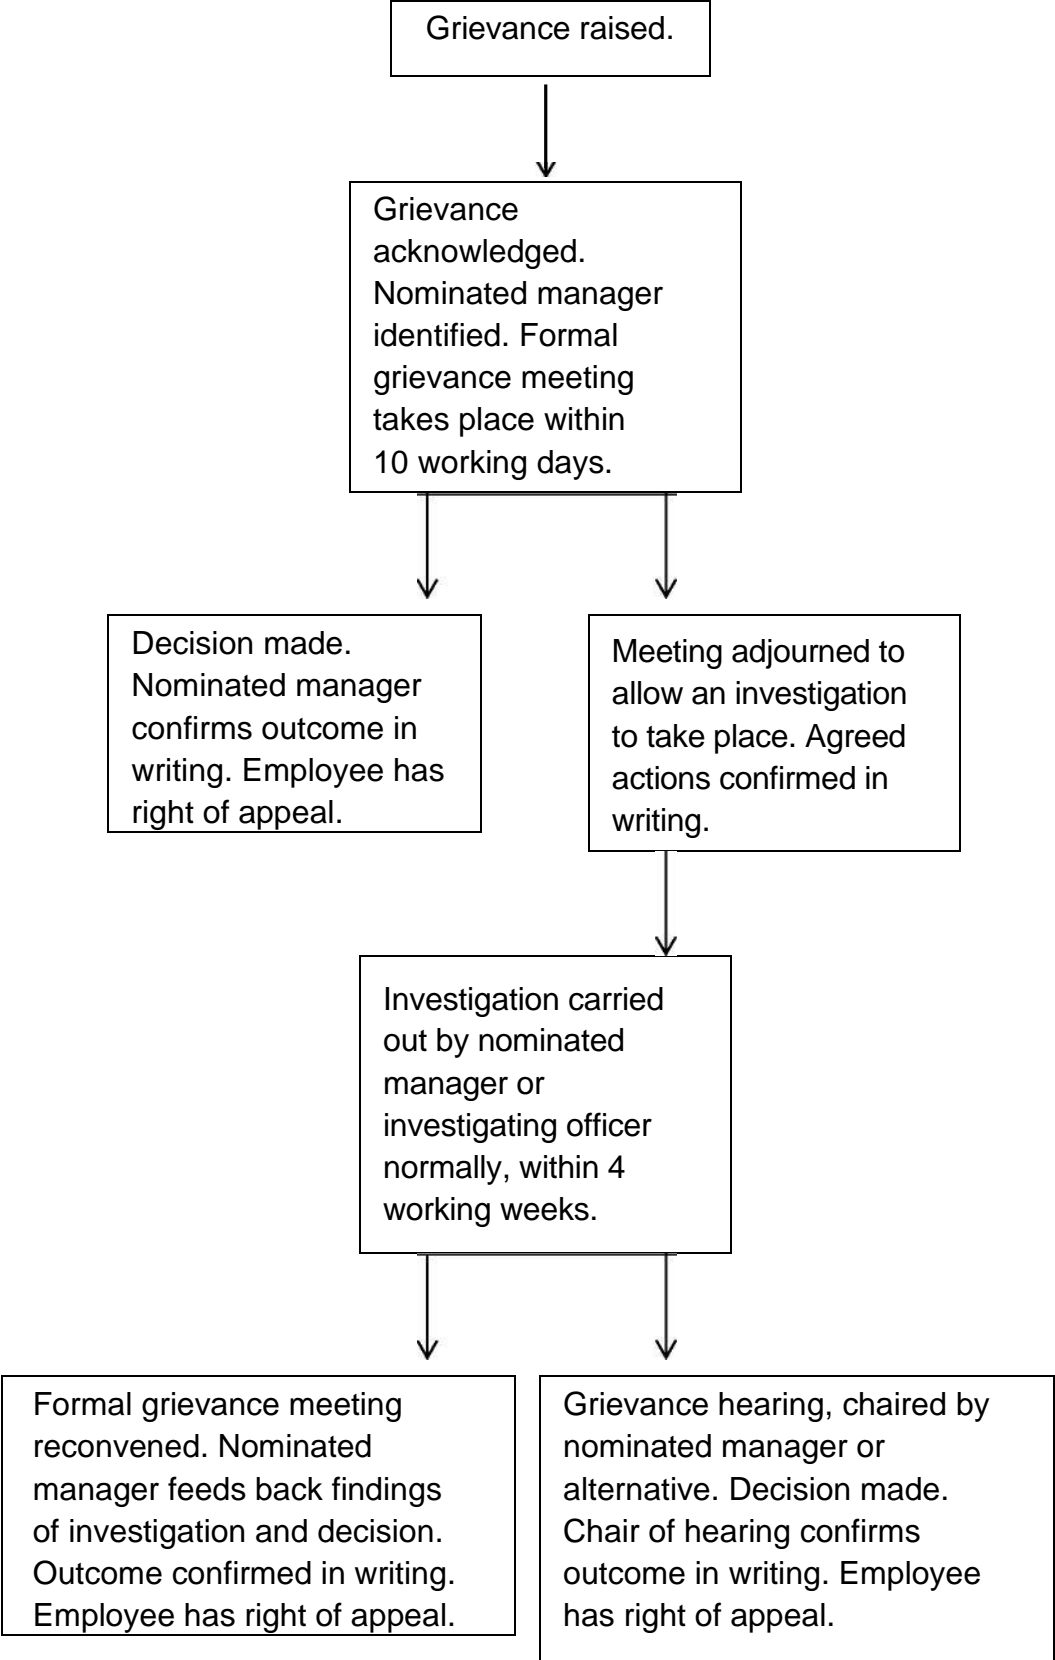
Grievance raised.

Grievance acknowledged. Nominated manager identified. Formal grievance meeting takes place within 10 working days.

Decision made. Nominated manager confirms outcome in writing. Employee has right of appeal.

Meeting adjourned to allow an investigation to take place. Agreed actions confirmed in writing.

Investigation carried out by nominated manager or investigating officer normally, within 4 working weeks.

Formal grievance meeting reconvened. Nominated manager feeds back findings of investigation and decision. Outcome confirmed in writing. Employee has right of appeal.

Grievance hearing, chaired by nominated manager or alternative. Decision made. Chair of hearing confirms outcome in writing. Employee has right of appeal.